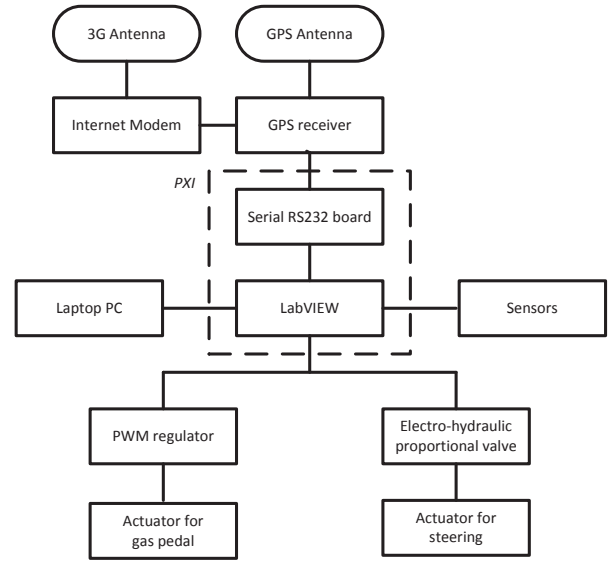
3G Antenna

GPS Antenna

Internet Modem

GPS receiver

PXI

Serial RS232 board

Laptop PC

LabVIEW

Sensors

PWM regulator

Electro-hydraulic proportional valve

Actuator for gas pedal

Actuator for steering